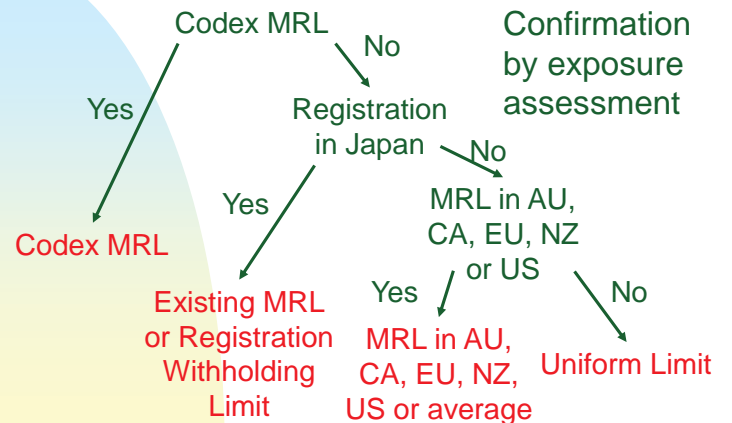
Codex MRL

No

Confirmation by exposure assessment

Yes

Registration in Japan

No

Yes

Codex MRL

MRL in AU, CA, EU, NZ or US

Yes

No

Existing MRL or Registration Withholding Limit

MRL in AU, CA, EU, NZ, US or average

Uniform Limit